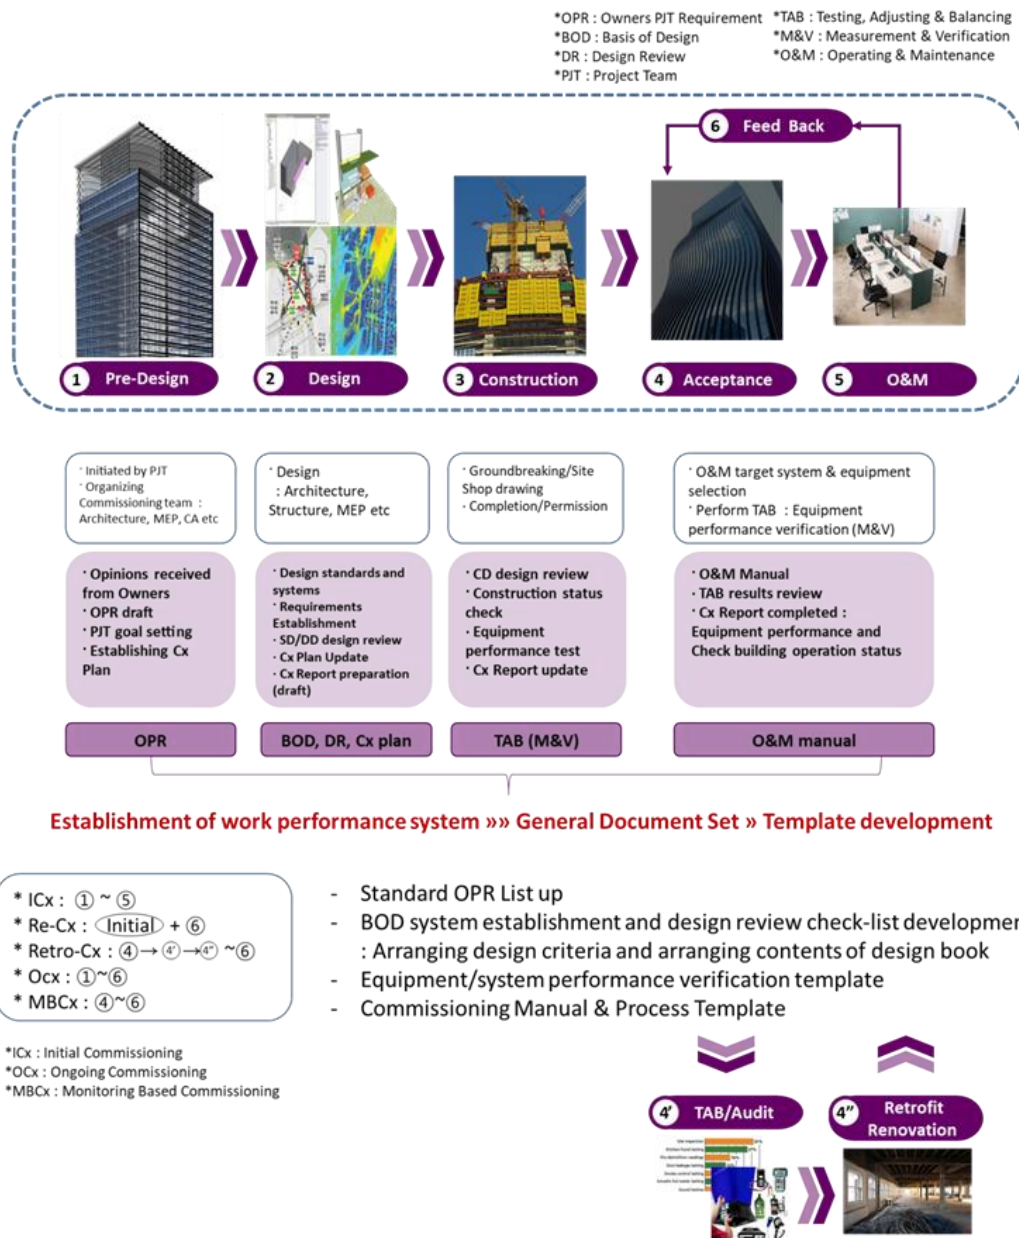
*OPR : Owners PJT Requirement
*BOD : Basis of Design
*DR : Design Review
*PJT : Project Team

*TAB : Testing, Adjusting & Balancing
*M&V : Measurement & Verification
*O&M : Operating & Maintenance

6 Feed Back

1 Pre-Design
2 Design
3 Construction
4 Acceptance
5 O&M

· Initiated by PJT
· Organizing Commissioning team : Architecture, MEP, CA etc

· Design : Architecture, Structure, MEP etc

· Groundbreaking/Site Shop drawing
· Completion/Permission

· O&M target system & equipment selection
· Perform TAB : Equipment performance verification (M&V)

· Opinions received from Owners
· OPR draft
· PJT goal setting
· Establishing Cx Plan

· Design standards and systems
· Requirements Establishment
· SD/DD design review
· Cx Plan Update
· Cx Report preparation (draft)

· CD design review
· Construction status check
· Equipment performance test
· Cx Report update

· O&M Manual
· TAB results review
· Cx Report completed : Equipment performance and Check building operation status

OPR
BOD, DR, Cx plan
TAB (M&V)
O&M manual

Establishment of work performance system »» General Document Set » Template development

* ICx : ① ~ ⑤
* Re-Cx : Initial + ⑥
* Retro-Cx : ④→④'→④" ~⑥
* Ocx : ①~⑥
* MBCx : ④~⑥

*ICx : Initial Commissioning
*OCx : Ongoing Commissioning
*MBCx : Monitoring Based Commissioning

- Standard OPR List up
- BOD system establishment and design review check-list developmer
: Arranging design criteria and arranging contents of design book
- Equipment/system performance verification template
- Commissioning Manual & Process Template

4' TAB/Audit
4" Retrofit Renovation